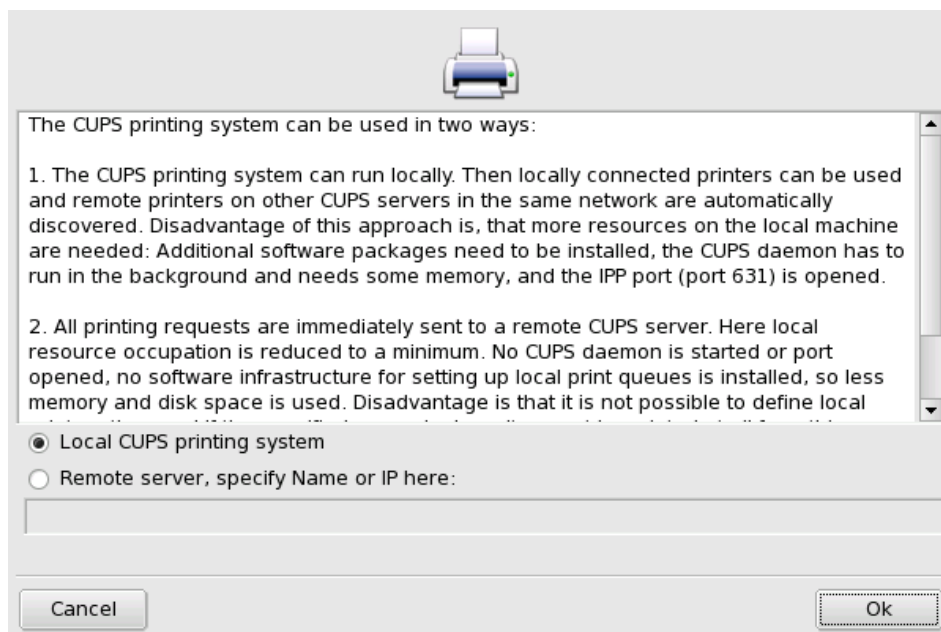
The CUPS printing system can be used in two ways:

1. The CUPS printing system can run locally. Then locally connected printers can be used and remote printers on other CUPS servers in the same network are automatically discovered. Disadvantage of this approach is, that more resources on the local machine are needed: Additional software packages need to be installed, the CUPS daemon has to run in the background and needs some memory, and the IPP port (port 631) is opened.

2. All printing requests are immediately sent to a remote CUPS server. Here local resource occupation is reduced to a minimum. No CUPS daemon is started or port opened, no software infrastructure for setting up local print queues is installed, so less memory and disk space is used. Disadvantage is that it is not possible to define local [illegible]

Local CUPS printing system

Remote server, specify Name or IP here:

Cancel

Ok